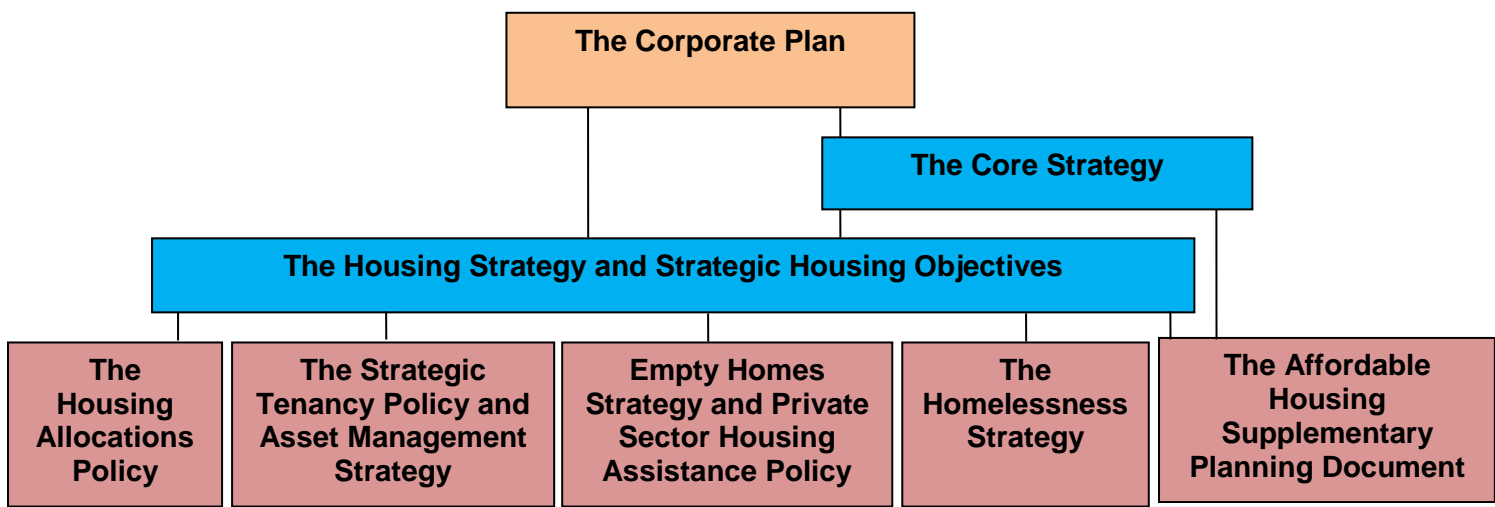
The Corporate Plan

The Core Strategy

The Housing Strategy and Strategic Housing Objectives

The Housing Allocations Policy

The Strategic Tenancy Policy and Asset Management Strategy

Empty Homes Strategy and Private Sector Housing Assistance Policy

The Homelessness Strategy

The Affordable Housing Supplementary Planning Document